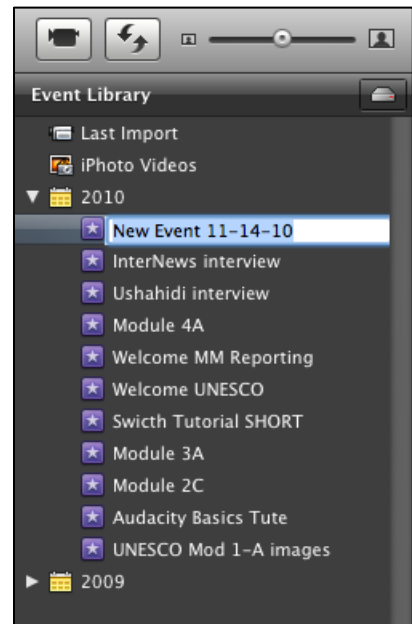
Event Library

Last Import

iPhoto Videos

2010

New Event 11-14-10

InterNews interview

Ushahidi interview

Module 4A

Welcome MM Reporting

Welcome UNESCO

Swicth Tutorial SHORT

Module 3A

Module 2C

Audacity Basics Tute

UNESCO Mod 1-A images

2009